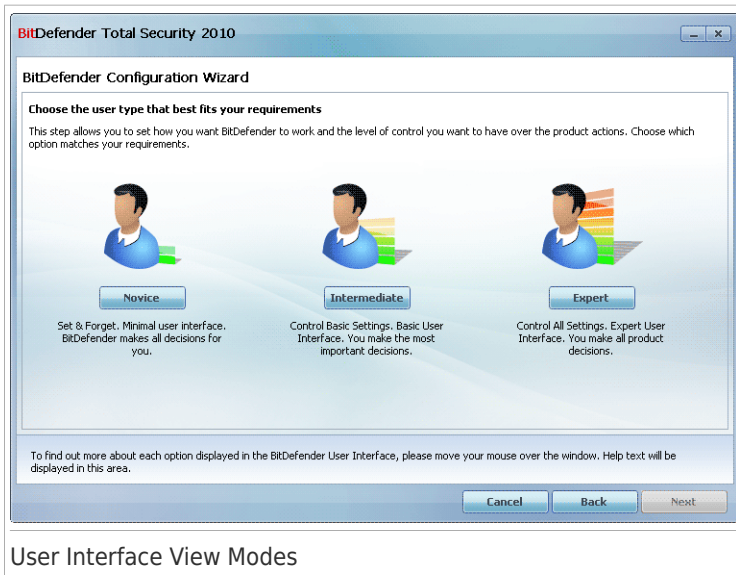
BitDefender Total Security 2010

BitDefender Configuration Wizard

Choose the user type that best fits your requirements

This step allows you to set how you want BitDefender to work and the level of control you want to have over the product actions. Choose which option matches your requirements.

Novice

Set & Forget. Minimal user interface. BitDefender makes all decisions for you.

Intermediate

Control Basic Settings. Basic User Interface. You make the most important decisions.

Expert

Control All Settings. Expert User Interface. You make all product decisions.

To find out more about each option displayed in the BitDefender User Interface, please move your mouse over the window. Help text will be displayed in this area.

Cancel Back Next

User Interface View Modes